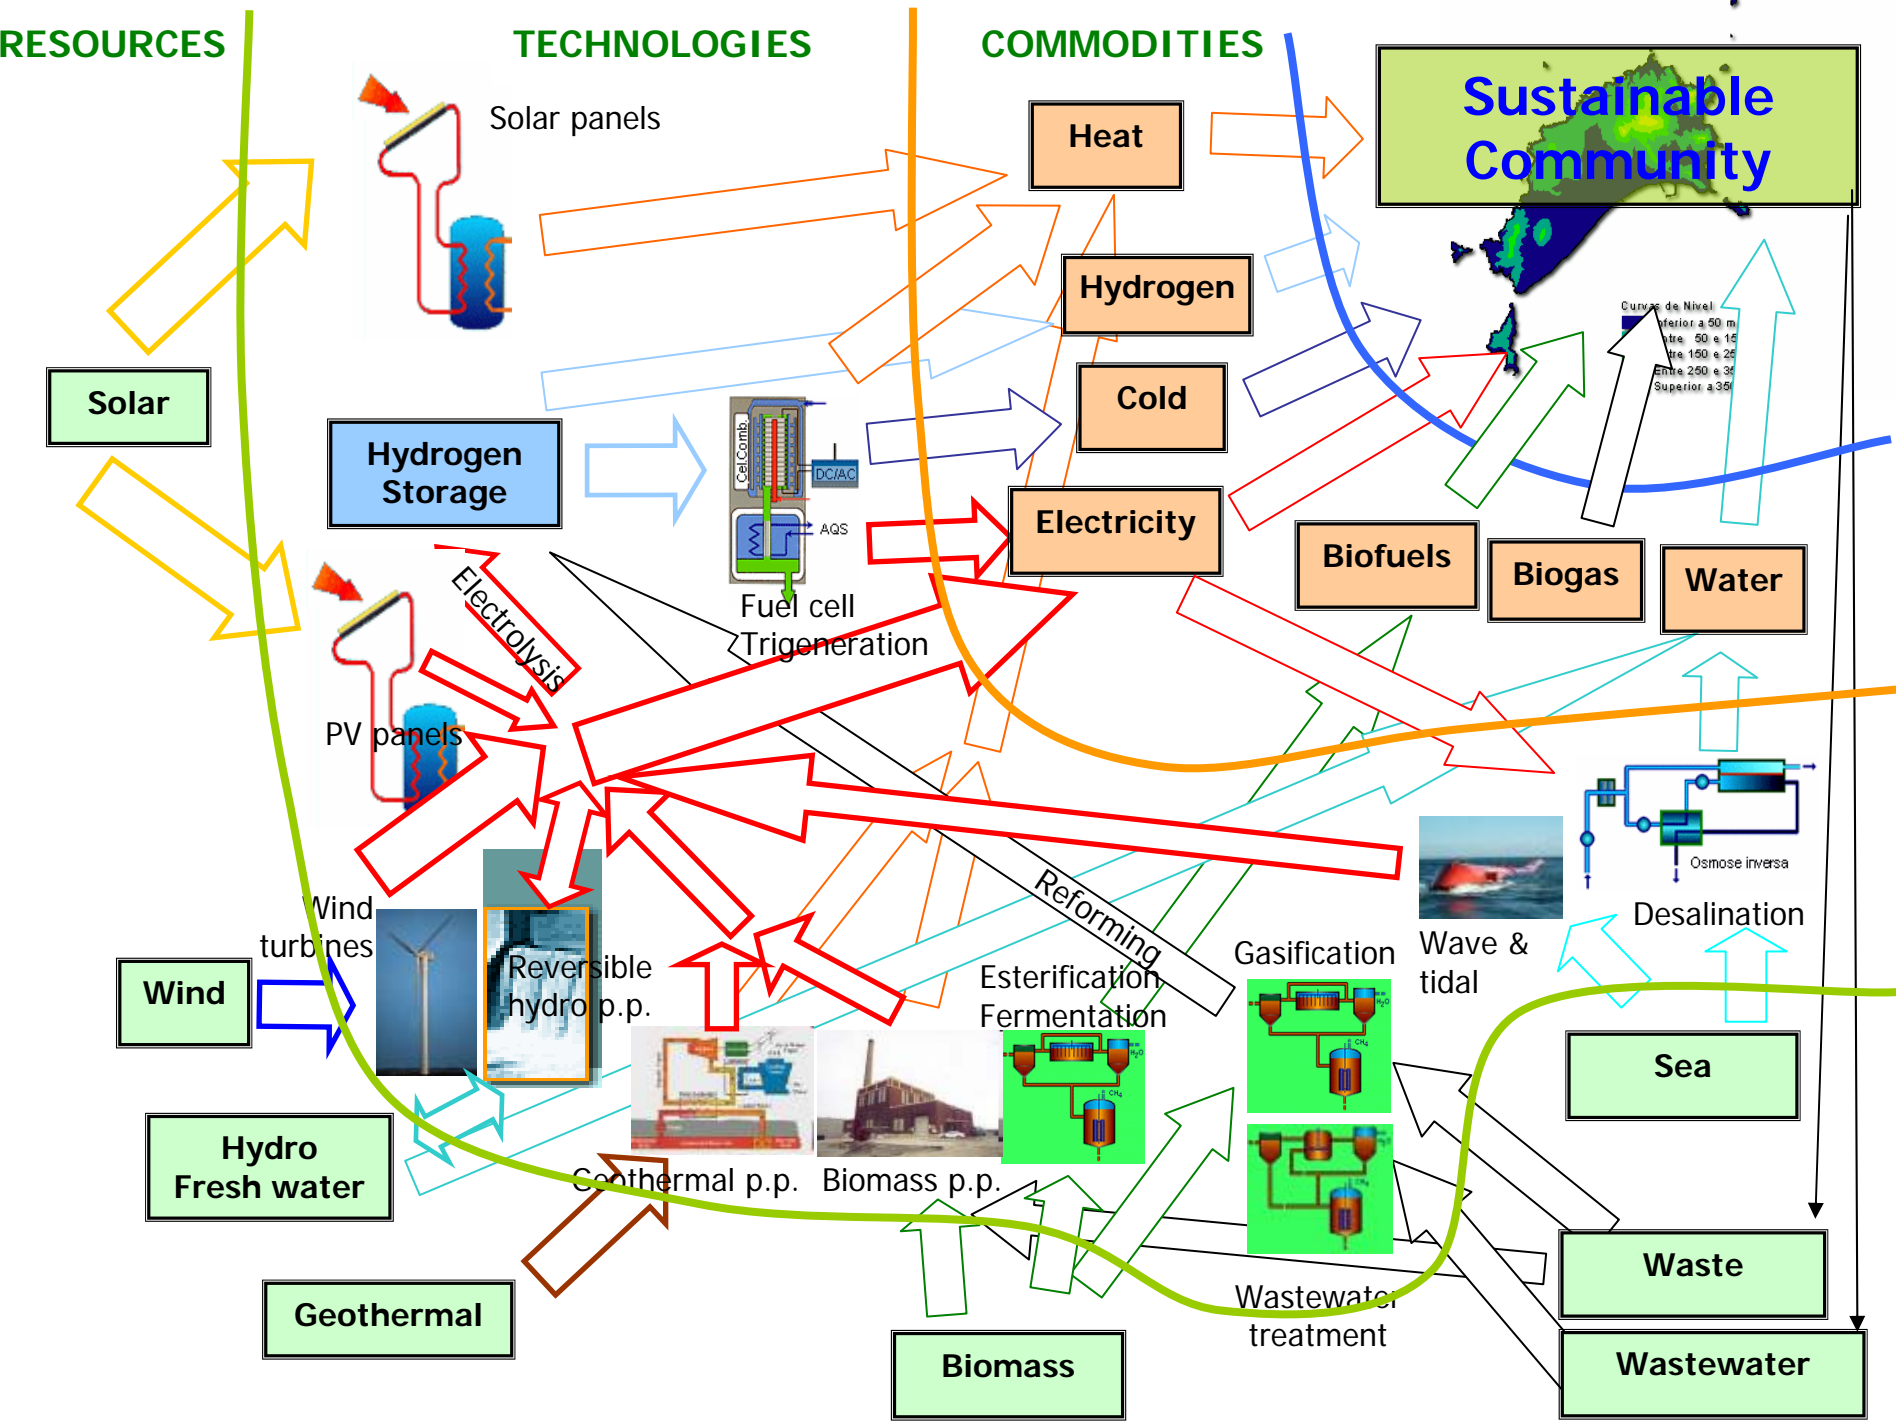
RESOURCES

TECHNOLOGIES

COMMODITIES

Sustainable Community

Solar panels

Heat

Hydrogen

Cold

Electricity

Biofuels

Biogas

Water

Solar

Hydrogen Storage

Fuel cell Trigeneration

Electrolysis

PV panels

Reforming

Wind turbines

Wind

Reversible hydro p.p.

Esterification Fermentation

Gasification

Wave & tidal

Desalination

Osmose inversa

Sea

Hydro Fresh water

Geothermal p.p.

Biomass p.p.

Geothermal

Biomass

Wastewater treatment

Waste

Wastewater